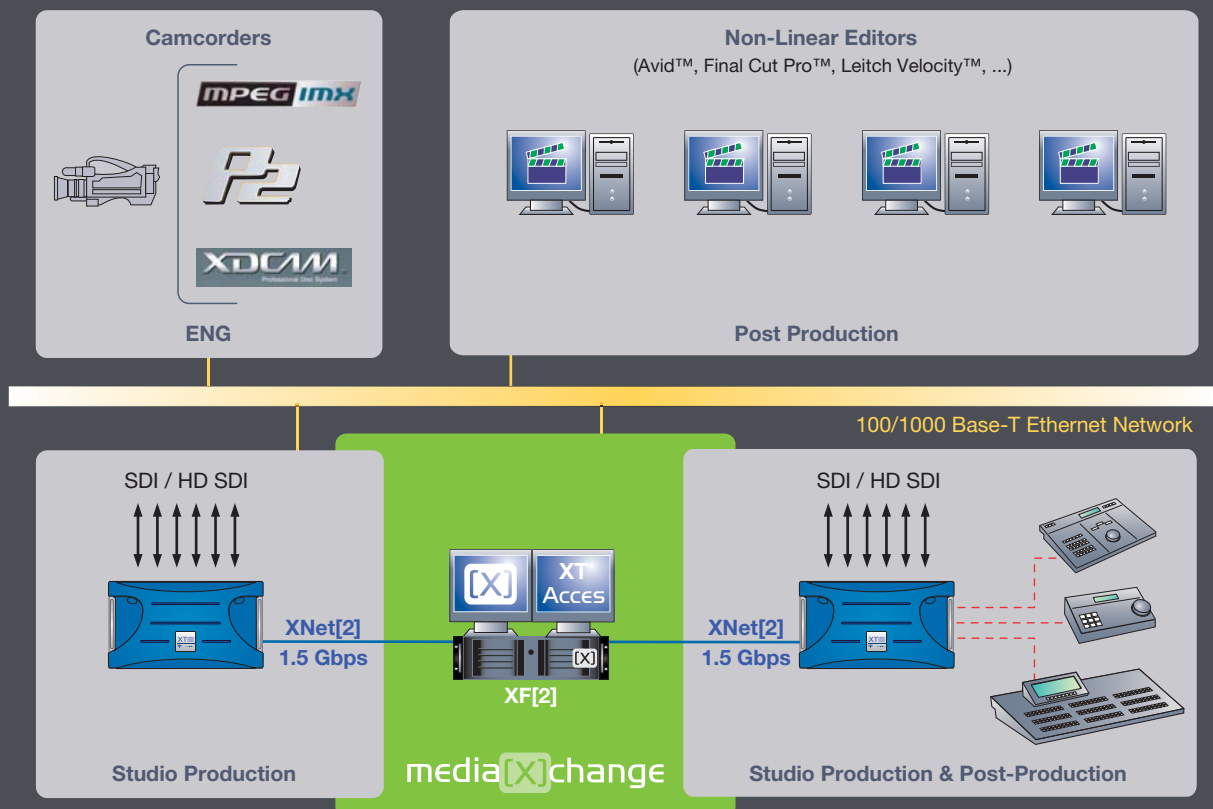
Camcorders

MPEG IMX

P2

XDCAM
Professional Disc System

ENG

Non-Linear Editors
(Avid™, Final Cut Pro™, Leitch Velocity™, ...)

Post Production

100/1000 Base-T Ethernet Network

SDI / HD SDI

XNet[2]
1.5 Gbps

Studio Production

[X]

XT Acces

[X]

XF[2]

media[X]change

SDI / HD SDI

XNet[2]
1.5 Gbps

Studio Production & Post-Production